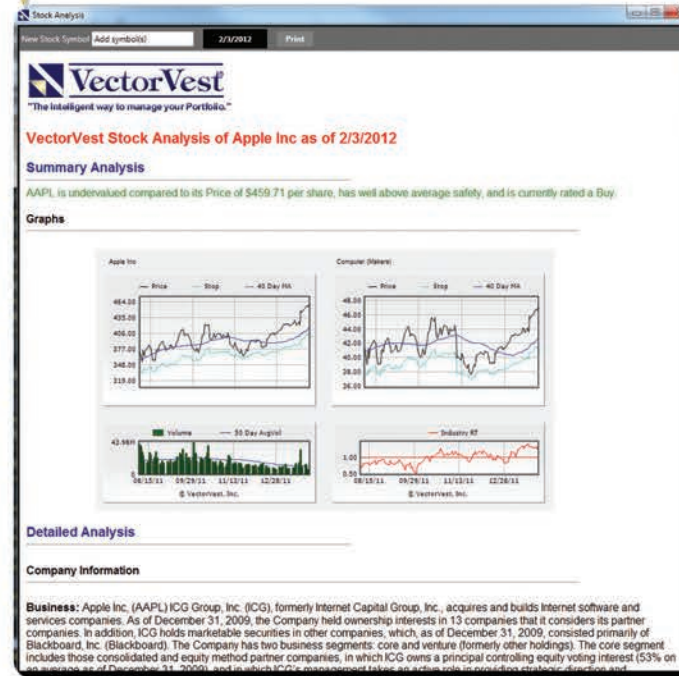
Stock Analysis

New Stock Symbol Add symbol(s) 2/3/2012 Print

VectorVest

"The intelligent way to manage your Portfolio."

VectorVest Stock Analysis of Apple Inc as of 2/3/2012

Summary Analysis

AAPL is undervalued compared to its Price of $459.71 per share, has well above average safety, and is currently rated a Buy.

Graphs

Apple Inc

— Price — Stop — 40 Day MA

464.00
435.00
406.00
377.00
348.00
319.00

Computer (Makers)

— Price — Stop — 40 Day MA

48.00
46.00
44.00
42.00
40.00
38.00
36.00

Volume — 50 Day Avg Vol

42.98M

08/15/11 09/29/11 11/13/11 12/28/11

© VectorVest, Inc.

— Industry RT

1.00
0.50

08/15/11 09/29/11 11/13/11 12/28/11

© VectorVest, Inc.

Detailed Analysis

Company Information

Business: Apple Inc, (AAPL) ICG Group, Inc. (ICG), formerly Internet Capital Group, Inc., acquires and builds Internet software and services companies. As of December 31, 2009, the Company held ownership interests in 13 companies that it considers its partner companies. In addition, ICG holds marketable securities in other companies, which, as of December 31, 2009, consisted primarily of Blackboard, Inc. (Blackboard). The Company has two business segments: core and venture (formerly other holdings). The core segment includes those consolidated and equity method partner companies, in which ICG owns a principal controlling equity voting interest (53% on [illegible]